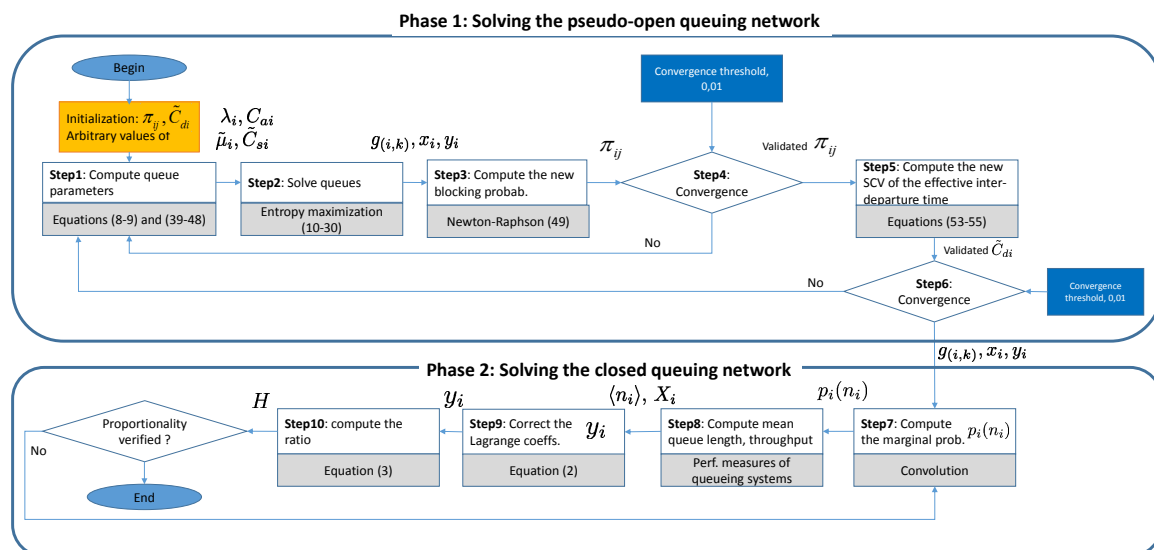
Phase 1: Solving the pseudo-open queuing network

Begin

Initialization: $\pi_{ij}, \tilde{C}_{di}$
Arbitrary values of

$\lambda_i, C_{ai}$
$\tilde{\mu}_i, \tilde{C}_{si}$

Convergence threshold, 0,01

$g_{(i,k)}, x_i, y_i$

$\pi_{ij}$

Validated $\pi_{ij}$

Step1: Compute queue parameters

Equations (8-9) and (39-48)

Step2: Solve queues

Entropy maximization (10-30)

Step3: Compute the new blocking probab.

Newton-Raphson (49)

Step4: Convergence

Step5: Compute the new SCV of the effective inter-departure time

Equations (53-55)

No

Validated $\tilde{C}_{di}$

No

Step6: Convergence

Convergence threshold, 0,01

$g_{(i,k)}, x_i, y_i$

Phase 2: Solving the closed queuing network

$H$

$y_i$

$\langle n_i \rangle, X_i$

$p_i(n_i)$

Proportionality verified ?

No

Step10: compute the ratio

Equation (3)

Step9: Correct the Lagrange coeffs.

$y_i$

Equation (2)

Step8: Compute mean queue length, throughput

Perf. measures of queueing systems

Step7: Compute the marginal prob. $p_i(n_i)$

Convolution

End